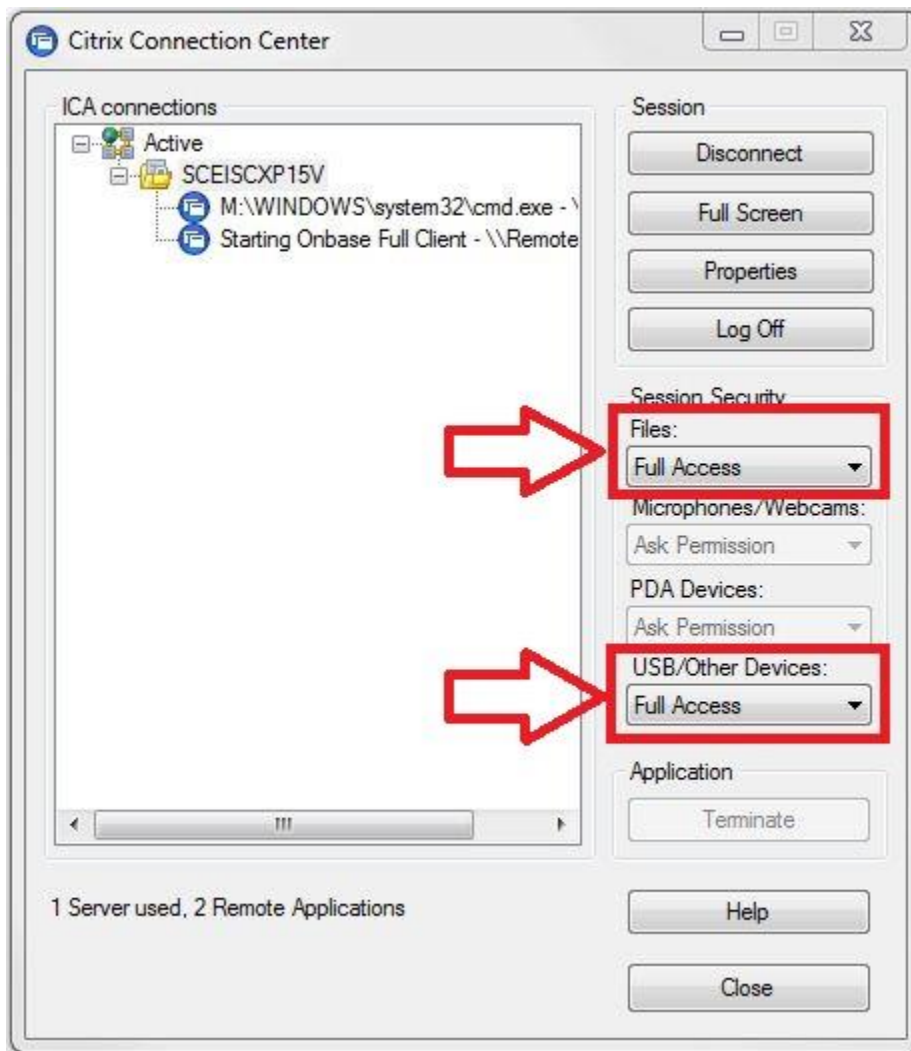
Citrix Connection Center

ICA connections

Active

SCEISCXP15V

M:\WINDOWS\system32\cmd.exe - \

Starting Onbase Full Client - \\Remote

Session

Disconnect

Full Screen

Properties

Log Off

Session Security

Files:

Full Access

Microphones/Webcams:

Ask Permission

PDA Devices:

Ask Permission

USB/Other Devices:

Full Access

Application

Terminate

1 Server used, 2 Remote Applications

Help

Close